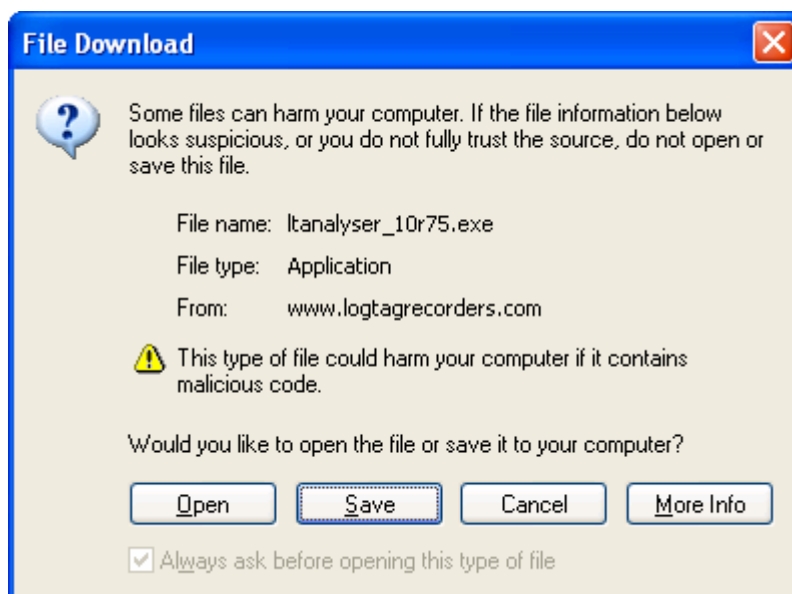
File Download

Some files can harm your computer. If the file information below looks suspicious, or you do not fully trust the source, do not open or save this file.

File name: ltanalyser_10r75.exe

File type: Application

From: www.logtagrecorders.com

This type of file could harm your computer if it contains malicious code.

Would you like to open the file or save it to your computer?

Open | Save | Cancel | More Info

Always ask before opening this type of file